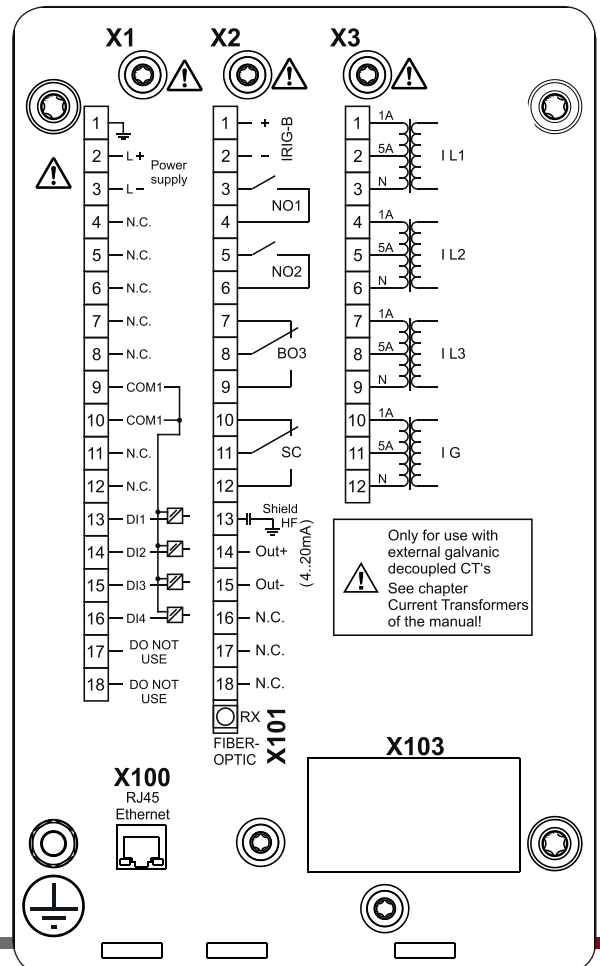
X1 X2 X3

1
2 L+ Power supply
3 L–
4 N.C.
5 N.C.
6 N.C.
7 N.C.
8 N.C.
9 COM1
10 COM1
11 N.C.
12 N.C.
13 DI1
14 DI2
15 DI3
16 DI4
17 DO NOT USE
18 DO NOT USE

1 +
2 – IRIG-B
3
4 NO1
5
6 NO2
7
8 BO3
9
10
11 SC
12
13 Shield HF
14 Out+
15 Out- (4..20mA)
16 N.C.
17 N.C.
18 N.C.
RX
FIBER-OPTIC
X101

1 1A
2 5A I L1
3 N
4 1A
5 5A I L2
6 N
7 1A
8 5A I L3
9 N
10 1A
11 5A I G
12 N

Only for use with external galvanic decoupled CT's See chapter Current Transformers of the manual!

X100
RJ45
Ethernet

X103